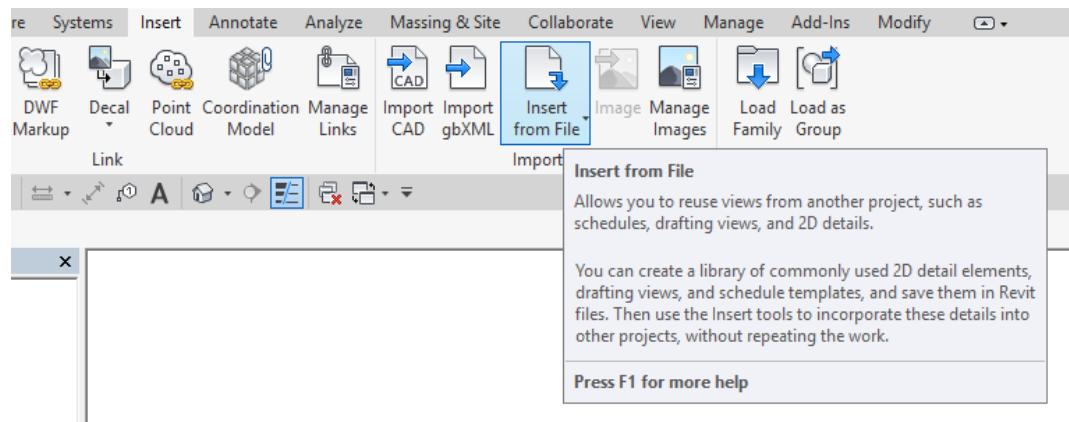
re Systems Insert Annotate Analyze Massing & Site Collaborate View Manage Add-Ins Modify

DWF Markup
Decal
Point Cloud
Coordination Model
Manage Links
Link

CAD
Import CAD
Import gbXML
Insert from File
Image
Manage Images
Import

Load Family
Load as Group

A

×

Insert from File

Allows you to reuse views from another project, such as schedules, drafting views, and 2D details.

You can create a library of commonly used 2D detail elements, drafting views, and schedule templates, and save them in Revit files. Then use the Insert tools to incorporate these details into other projects, without repeating the work.

Press F1 for more help